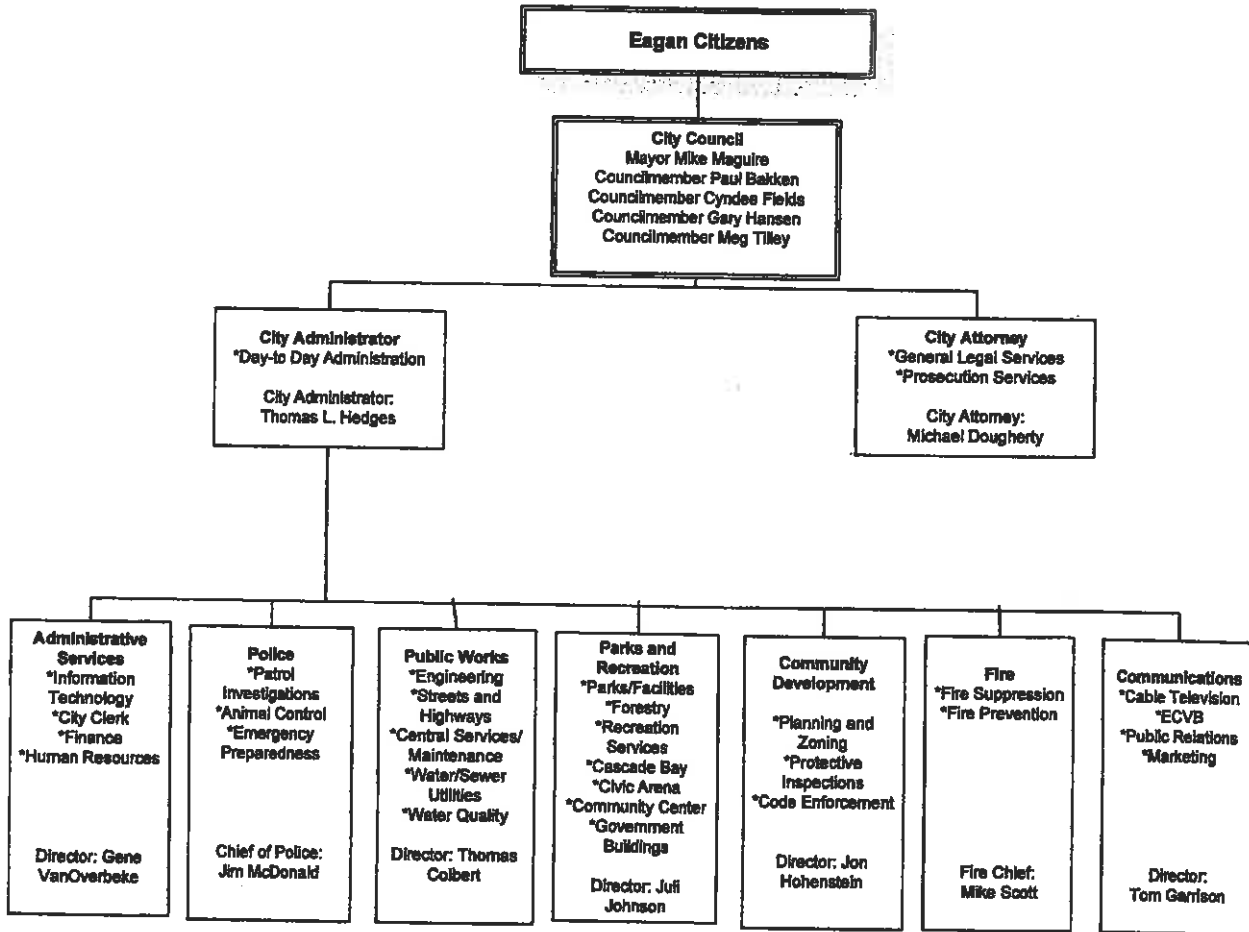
Eagan Citizens

City Council
Mayor Mike Maguire
Councilmember Paul Bakken
Councilmember Cyndee Fields
Councilmember Gary Hansen
Councilmember Meg Tilley

City Administrator
*Day-to Day Administration

City Administrator:
Thomas L. Hedges

City Attorney
*General Legal Services
*Prosecution Services

City Attorney:
Michael Dougherty

Administrative Services
*Information Technology
*City Clerk
*Finance
*Human Resources

Director: Gene VanOverbeke

Police
*Patrol Investigations
*Animal Control
*Emergency Preparedness

Chief of Police:
Jim McDonald

Public Works
*Engineering
*Streets and Highways
*Central Services/ Maintenance
*Water/Sewer Utilities
*Water Quality

Director: Thomas Colbert

Parks and Recreation
*Parks/Facilities
*Forestry
*Recreation Services
*Cascade Bay
*Civic Arena
*Community Center
*Government Buildings

Director: Juli Johnson

Community Development

*Planning and Zoning
*Protective Inspections
*Code Enforcement

Director: Jon Hohenstein

Fire
*Fire Suppression
*Fire Prevention

Fire Chief:
Mike Scott

Communications
*Cable Television
*ECVB
*Public Relations
*Marketing

Director:
Tom Garrison